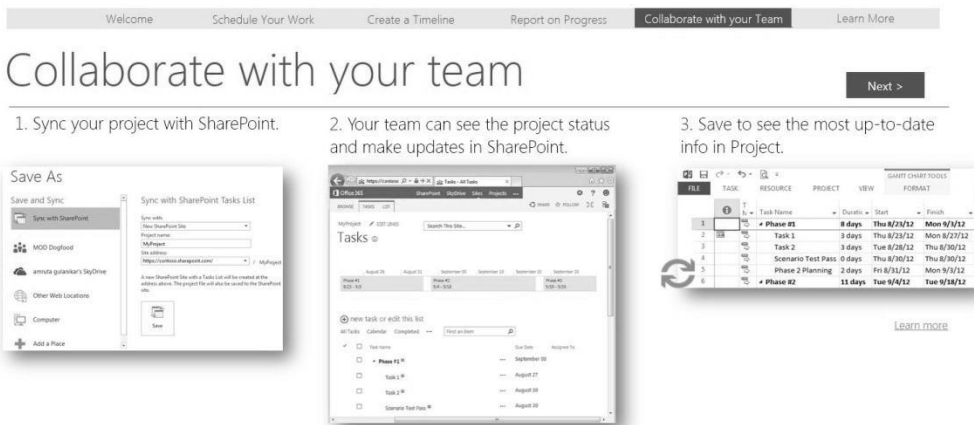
Welcome Schedule Your Work Create a Timeline Report on Progress Collaborate with your Team Learn More

Collaborate with your team

Next >

1. Sync your project with SharePoint.

Save As

Save and Sync

Sync with SharePoint

MOD Dogfood

amrsta gulanikar's SkyDrive

Other Web Locations

Computer

Add a Place

Sync with SharePoint Tasks List

Sync with:

New SharePoint Site

Project name:

MyProject

Site address:

https://contoso.sharepoint.com/

/ MyProject

A new SharePoint Site with a Tasks List will be created at the address above. The project file will also be saved to the SharePoint site.

Save

2. Your team can see the project status and make updates in SharePoint.

Tasks - All Tasks

Office 365

SharePoint SkyDrive Sites Projects

BROWSE TASKS LIST

SHARE FOLLOW

MyProject EDIT LINKS

Search This Site...

Tasks

August 26 August 31 September 05 September 10 September 15 September 20

Phase #1 8/23 - 9/3

Phase #2 9/4 - 9/18

Phase #3 9/20 - 9/30

new task or edit this list

All Tasks Calendar Completed ··· Find an item

Task Name Due Date Assigned To

Phase #1 ··· September 03

Task 1 ··· August 27

Task 2 ··· August 30

Scenario Test Pass ··· August 30

3. Save to see the most up-to-date info in Project.

GANTT CHART TOOLS

FILE TASK RESOURCE PROJECT VIEW FORMAT

| | | Task Mode | Task Name | Duration | Start | Finish |
|---|---|---|---|---|---|---|
| 1 | | | ◢ Phase #1 | 8 days | Thu 8/23/12 | Mon 9/3/12 |
| 2 | | | Task 1 | 3 days | Thu 8/23/12 | Mon 8/27/12 |
| 3 | | | Task 2 | 3 days | Tue 8/28/12 | Thu 8/30/12 |
| 4 | | | Scenario Test Pass | 0 days | Thu 8/30/12 | Thu 8/30/12 |
| 5 | | | Phase 2 Planning | 2 days | Fri 8/31/12 | Mon 9/3/12 |
| 6 | | | ◢ Phase #2 | 11 days | Tue 9/4/12 | Tue 9/18/12 |

Learn more